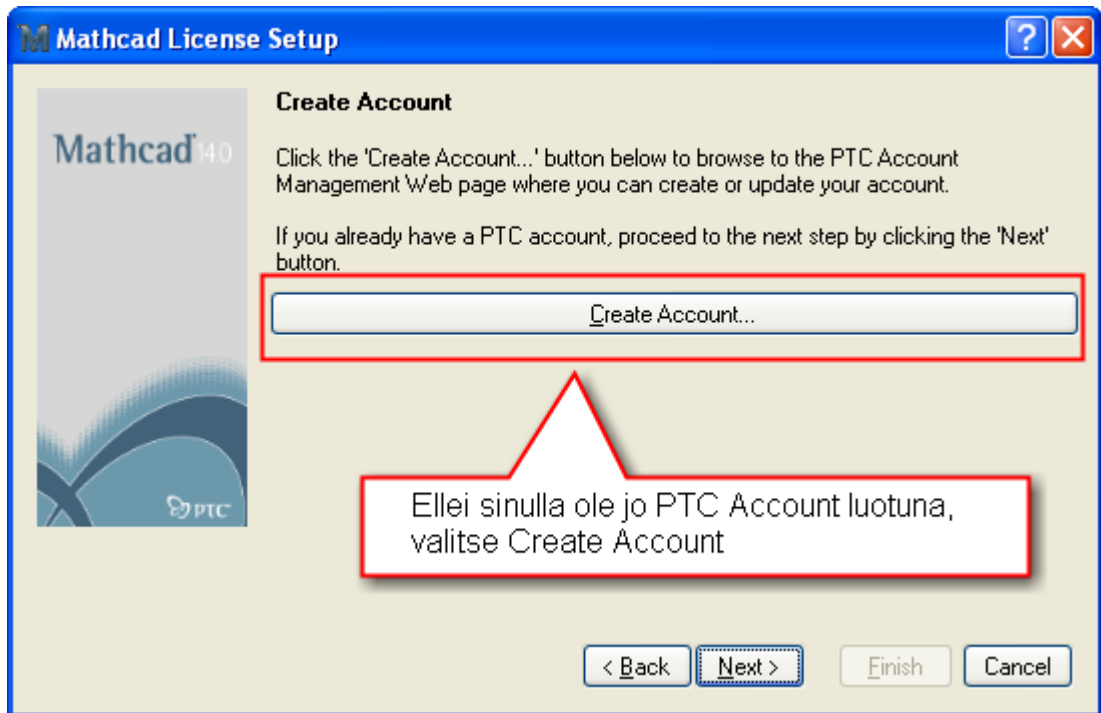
Mathcad License Setup

Mathcad 14.0

PTC

Create Account

Click the 'Create Account...' button below to browse to the PTC Account Management Web page where you can create or update your account.

If you already have a PTC account, proceed to the next step by clicking the 'Next' button.

Create Account...

Ellei sinulla ole jo PTC Account luotuna, valitse Create Account

< Back
Next >
Finish
Cancel